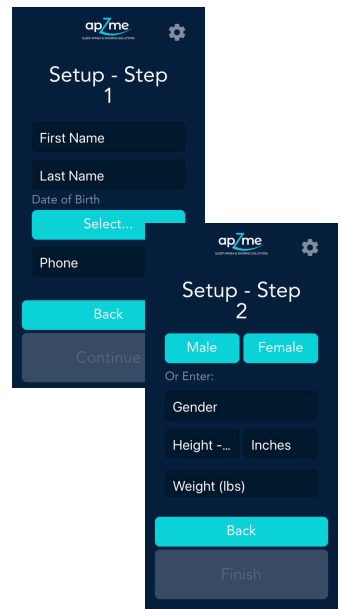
apZme
SLEEP APNEA & SNORING SOLUTIONS

Setup - Step 1

First Name

Last Name

Date of Birth

Select...

Phone

Back

Continue

apZme
SLEEP APNEA & SNORING SOLUTIONS

Setup - Step 2

Male

Female

Or Enter:

Gender

Height -...

Inches

Weight (lbs)

Back

Finish